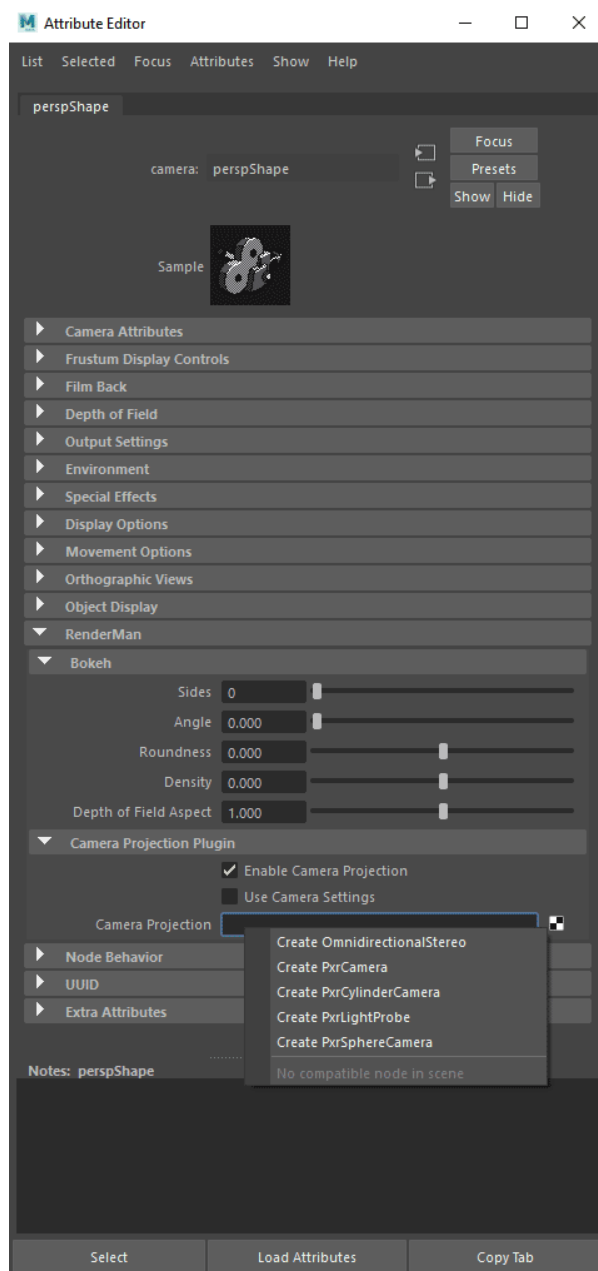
M Attribute Editor

List Selected Focus Attributes Show Help

perspShape

camera: perspShape

Focus
Presets
Show Hide

Sample

Camera Attributes
Frustum Display Controls
Film Back
Depth of Field
Output Settings
Environment
Special Effects
Display Options
Movement Options
Orthographic Views
Object Display
RenderMan
Bokeh

Sides 0
Angle 0.000
Roundness 0.000
Density 0.000
Depth of Field Aspect 1.000

Camera Projection Plugin

Enable Camera Projection
Use Camera Settings

Camera Projection

Node Behavior
UUID
Extra Attributes

Create OmnidirectionalStereo
Create PxrCamera
Create PxrCylinderCamera
Create PxrLightProbe
Create PxrSphereCamera
No compatible node in scene

Notes: perspShape

Select Load Attributes Copy Tab